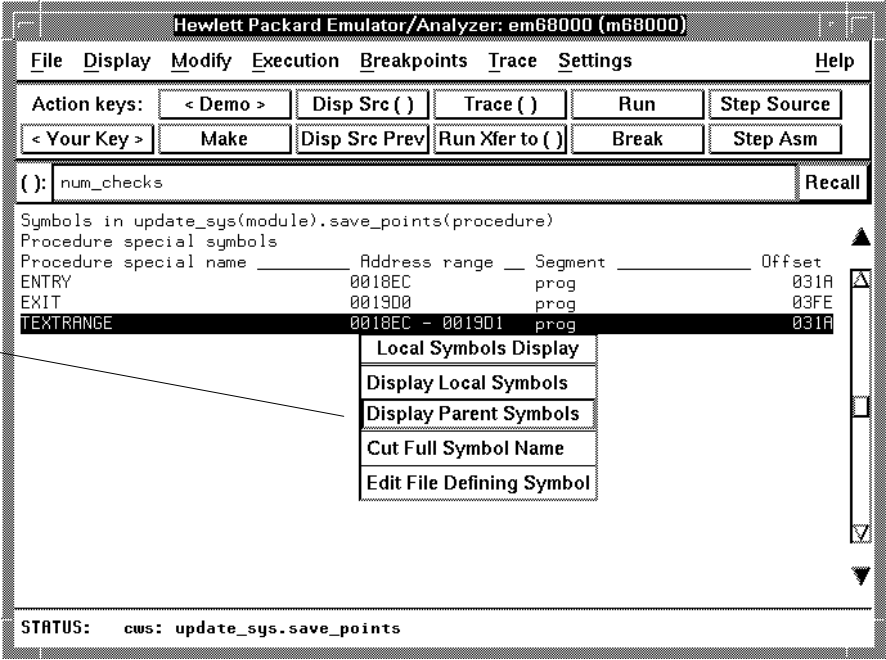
Hewlett Packard Emulator/Analyzer: em68000 (m68000)

File Display Modify Execution Breakpoints Trace Settings Help

Action keys: < Demo > Disp Src ( ) Trace ( ) Run Step Source
< Your Key > Make Disp Src Prev Run Xfer to ( ) Break Step Asm

( ): num_checks Recall

Symbols in update_sys(module).save_points(procedure)
Procedure special symbols

| Procedure special name | Address range | Segment | Offset |
|---|---|---|---|
| ENTRY | 0018EC | prog | 031A |
| EXIT | 0019D0 | prog | 03FE |
| TEXTRANGE | 0018EC - 0019D1 | prog | 031A |

Local Symbols Display
Display Local Symbols
Display Parent Symbols
Cut Full Symbol Name
Edit File Defining Symbol

STATUS: cws: update_sys.save_points